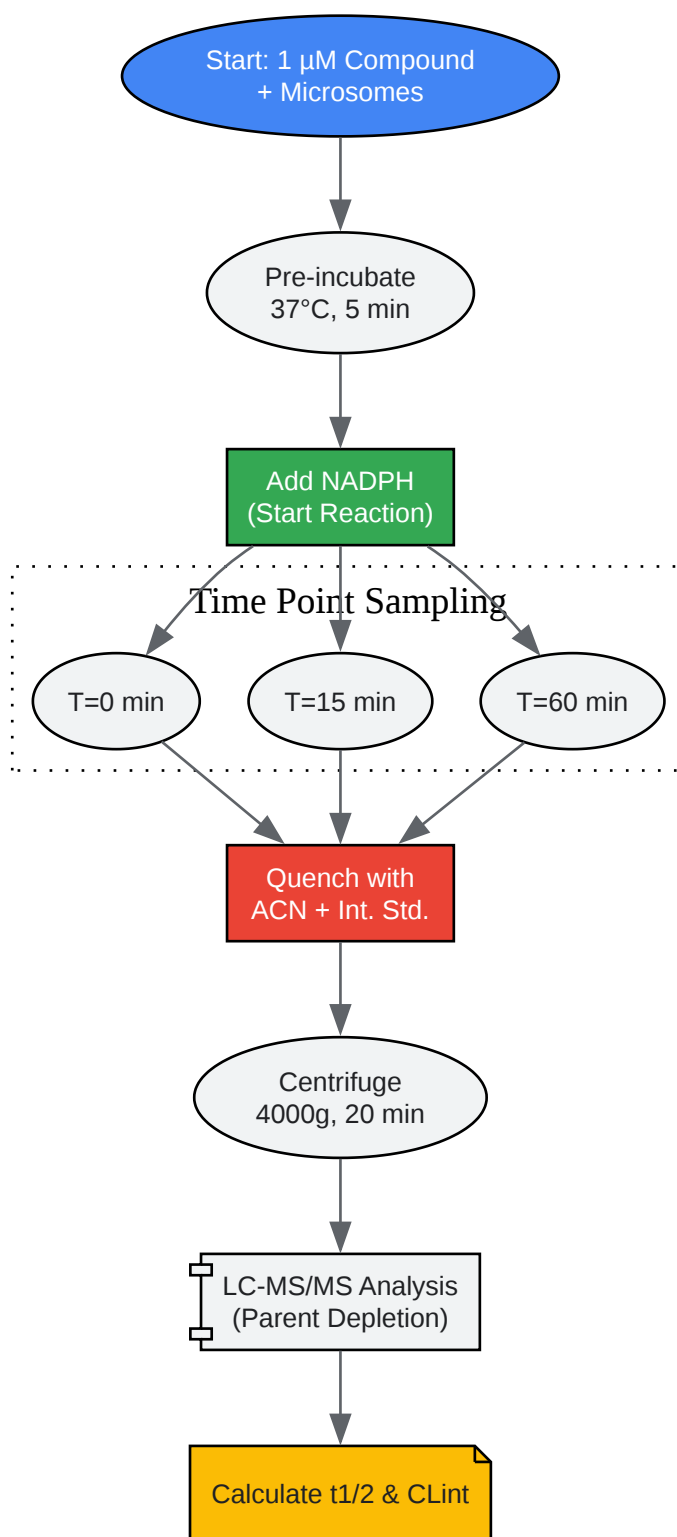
Start: 1 µM Compound + Microsomes

Pre-incubate 37°C, 5 min

Add NADPH (Start Reaction)

Time Point Sampling

T=0 min

T=15 min

T=60 min

Quench with ACN + Int. Std.

Centrifuge 4000g, 20 min

LC-MS/MS Analysis (Parent Depletion)

Calculate t1/2 & CLint